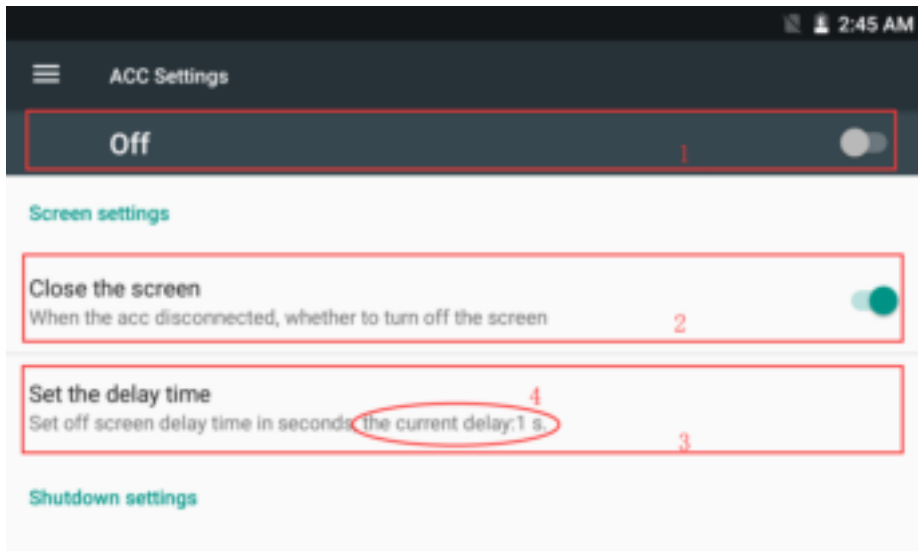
2:45 AM

ACC Settings

Off

1

Screen settings

Close the screen
When the acc disconnected, whether to turn off the screen

2

Set the delay time
Set off screen delay time in seconds, the current delay:1 s.

4

3

Shutdown settings